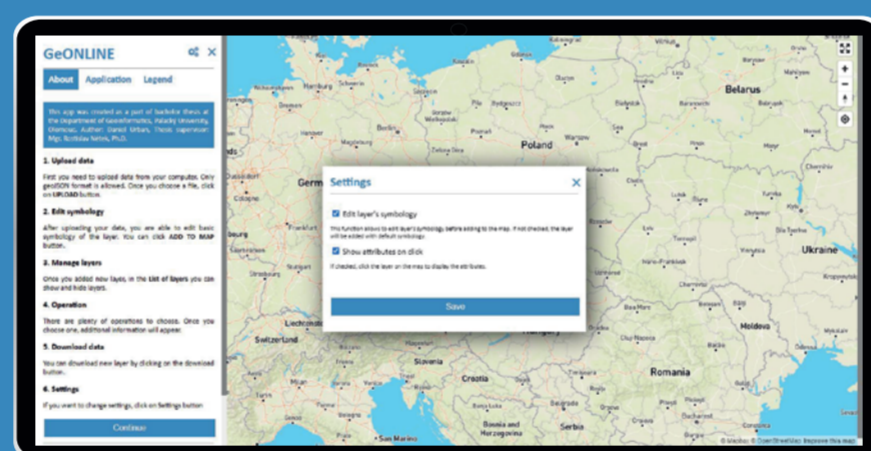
GeONLINE

About Application Legend

This app was created as a part of bachelor thesis at the Department of Geoinformatics, Palacký University, Olomouc. Author: Daniel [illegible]. Thesis supervisor: Mgr. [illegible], Ph.D.

1. Upload data

First you need to upload data from your computer. Only geoJSON format is allowed. Once you choose a file, click on UPLOAD button.

2. Edit symbology

After uploading your data, you are able to edit basic symbology of the layer. You can click ADD TO MAP button.

3. Manage layers

Once you added new layers, in the List of layers you can show and hide layers.

4. Operation

There are plenty of operations to choose. Once you choose one, additional information will appear.

5. Download data

You can download new layer by clicking on the download button.

6. Settings

If you want to change settings, click on Settings button

Continue

Settings

Edit layer's symbology

This function allows to edit layer's symbology, before adding to the map. If not checked, the layer will be added with default symbology.

Show attributes on click

If checked, click the layer on the map to display the attributes.

Save

Belarus
Poland
Germ
Ukraine
Switzerland
Slovenia
Croatia
Romania
Moldova
Bosnia and Herzegovina
San Marino
Liechtenstein
Hamburg
Berlin
Warsaw
Cologne

© Mapbox © OpenStreetMap Improve this map